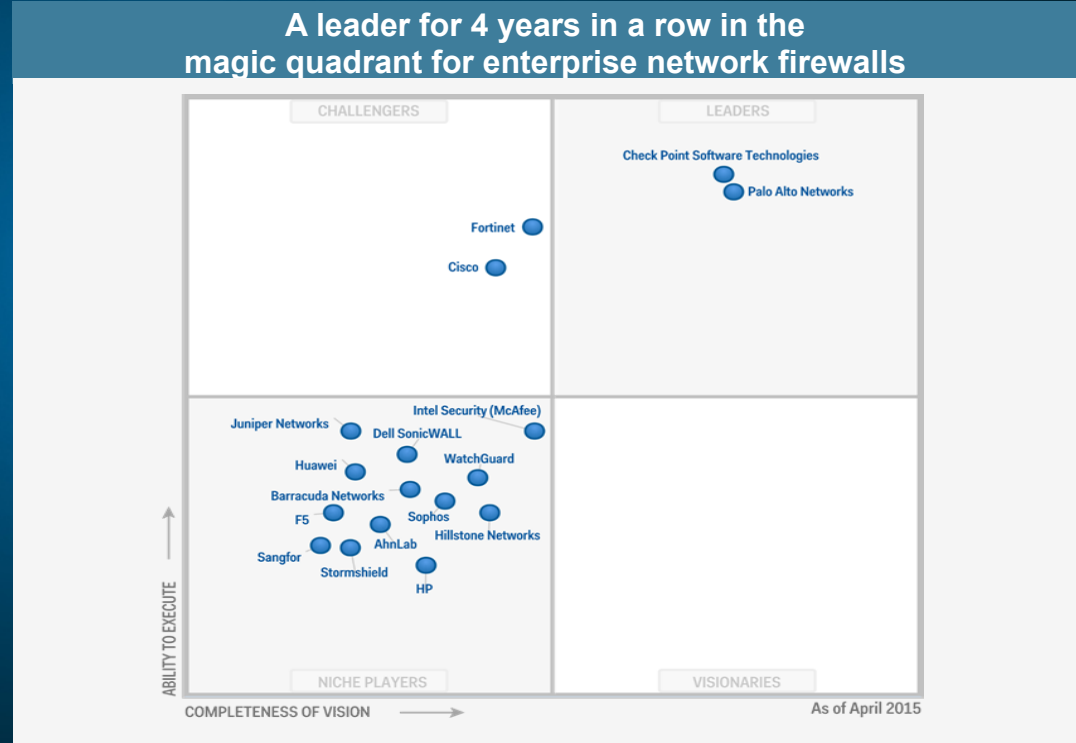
A leader for 4 years in a row in the magic quadrant for enterprise network firewalls

CHALLENGERS

LEADERS

Check Point Software Technologies

Palo Alto Networks

Fortinet

Cisco

Intel Security (McAfee)

Juniper Networks

Dell SonicWALL

Huawei

WatchGuard

Barracuda Networks

F5

Sophos

Hillstone Networks

AhnLab

Sangfor

Stormshield

HP

ABILITY TO EXECUTE

NICHE PLAYERS

VISIONARIES

COMPLETENESS OF VISION

As of April 2015